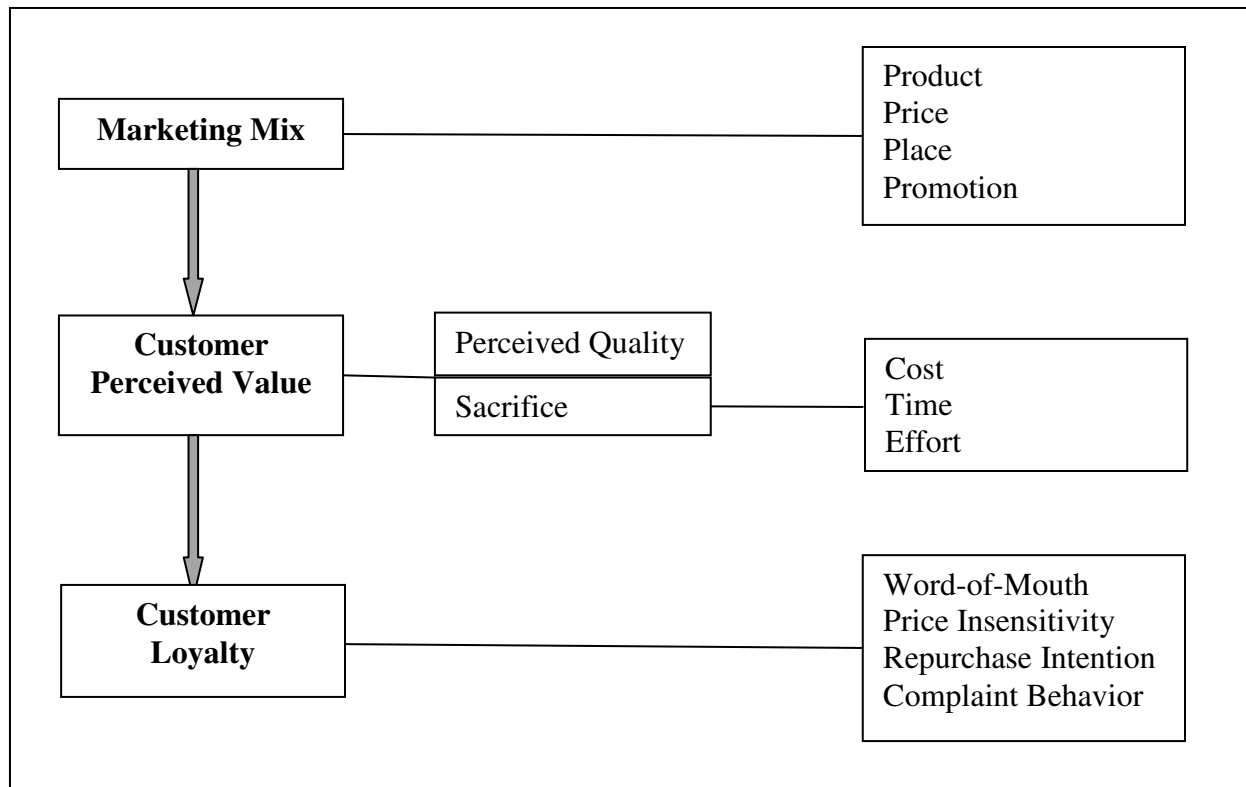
Marketing Mix

Product
Price
Place
Promotion

Customer Perceived Value

Perceived Quality

Sacrifice

Cost
Time
Effort

Customer Loyalty

Word-of-Mouth
Price Insensitivity
Repurchase Intention
Complaint Behavior